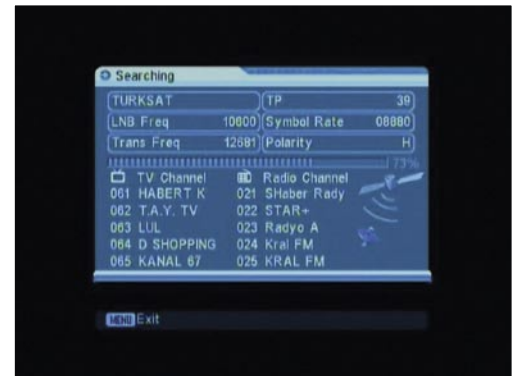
Searching

| TURKSAT | | TP | 39 |
|---|---|---|---|
| LNB Freq | 10600 | Symbol Rate | 08880 |
| Trans Freq | 12681 | Polarity | H |

73%

TV Channel
061 HABERT K
062 T.A.Y. TV
063 LUL
064 D SHOPPING
065 KANAL 67

Radio Channel
021 SHaber Rady
022 STAR+
023 Radyo A
024 Kral FM
025 KRAL FM

MENU Exit